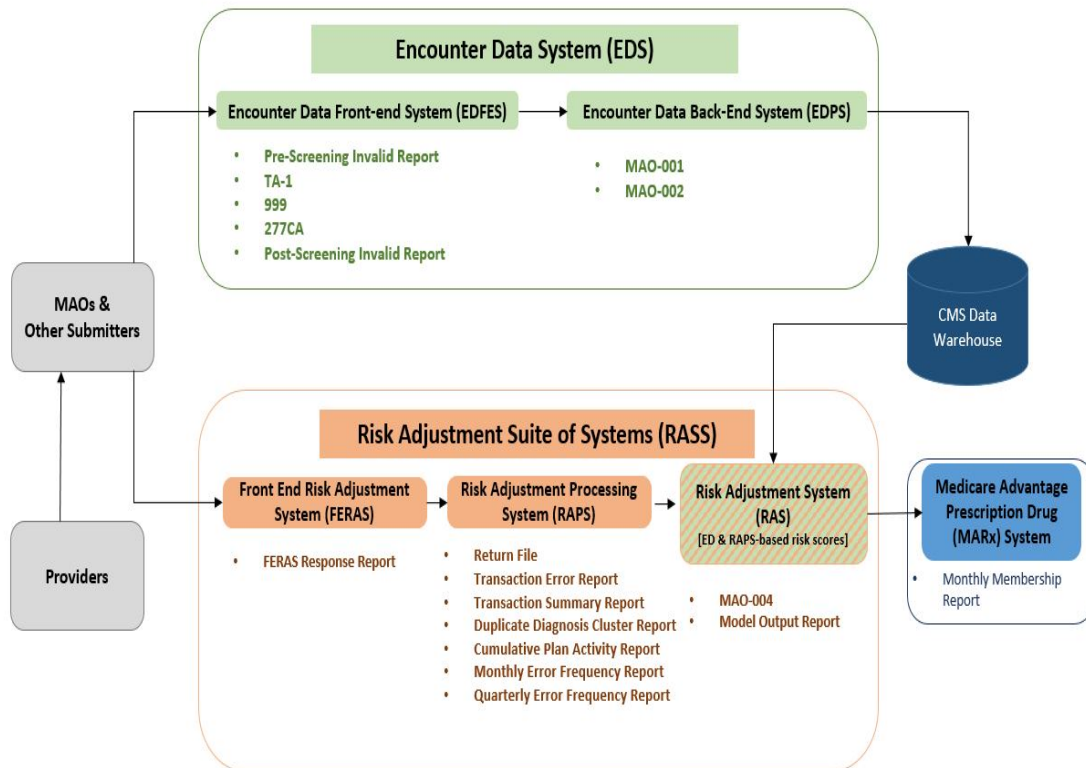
Encounter Data System (EDS)

Encounter Data Front-end System (EDFES)

- Pre-Screening Invalid Report
- TA-1
- 999
- 277CA
- Post-Screening Invalid Report

Encounter Data Back-End System (EDPS)

- MAO-001
- MAO-002

MAOs & Other Submitters

CMS Data Warehouse

Risk Adjustment Suite of Systems (RASS)

Front End Risk Adjustment System (FERAS)

- FERAS Response Report

Risk Adjustment Processing System (RAPS)

- Return File
- Transaction Error Report
- Transaction Summary Report
- Duplicate Diagnosis Cluster Report
- Cumulative Plan Activity Report
- Monthly Error Frequency Report
- Quarterly Error Frequency Report

Risk Adjustment System (RAS)
[ED & RAPS-based risk scores]

- MAO-004
- Model Output Report

Medicare Advantage Prescription Drug (MARx) System

- Monthly Membership Report

Providers